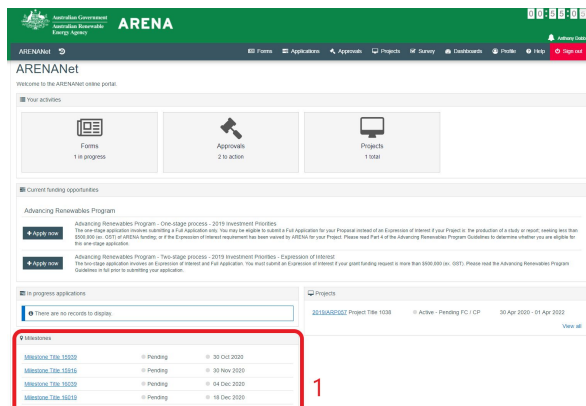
Australian Government
Australian Renewable Energy Agency
ARENA

0 0 : 5 5 : 0 3

Anthony Gold

ARENANet

Forms Applications Approvals Projects Survey Dashboards Profile Help Sign out

ARENANet

Welcome to the ARENANet online portal.

Your activities

Forms
1 in progress

Approvals
2 to action

Projects
1 total

Current funding opportunities

Advancing Renewables Program

+ Apply now

Advancing Renewables Program - One-stage process - 2019 Investment Priorities
The one-stage application involves submitting a Full Application only. You may be eligible to submit a Full Application for your Proposal instead of an Expression of Interest if your Project is: the production of a study or report; seeking less than $500,000 (ex. GST) of ARENA funding; or if the Expression of Interest requirement has been waived by ARENA for your Project. Please read Part 4 of the Advancing Renewables Program Guidelines to determine whether you are eligible for this one-stage application.

+ Apply now

Advancing Renewables Program - Two-stage process - 2019 Investment Priorities - Expression of Interest
The two-stage application involves an Expression of Interest and Full Application. You must submit an Expression of Interest if your grant funding request is more than $500,000 (ex. GST). Please read the Advancing Renewables Program Guidelines in full prior to submitting your application.

In progress applications

There are no records to display.

Projects

2019/ARP057 Project Title 1036 Active - Pending FC / CP 30 Apr 2020 - 01 Apr 2022

View all

Milestones

Milestone Title 15939 Pending 30 Oct 2020
Milestone Title 15916 Pending 30 Nov 2020
Milestone Title 16239 Pending 04 Dec 2020
Milestone Title 16019 Pending 18 Dec 2020

1